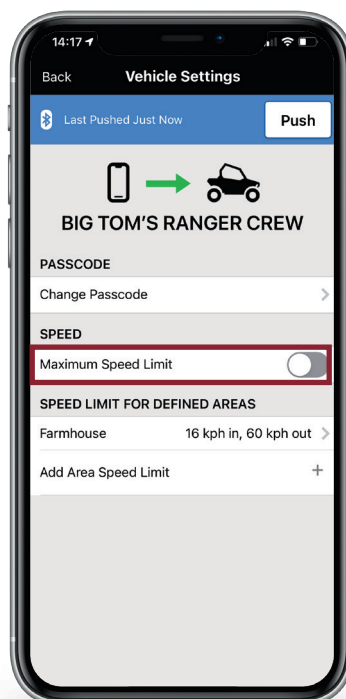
14:17

Back Vehicle Settings

Last Pushed Just Now

Push

BIG TOM'S RANGER CREW

PASSCODE

Change Passcode

SPEED

Maximum Speed Limit

SPEED LIMIT FOR DEFINED AREAS

Farmhouse 16 kph in, 60 kph out

Add Area Speed Limit +